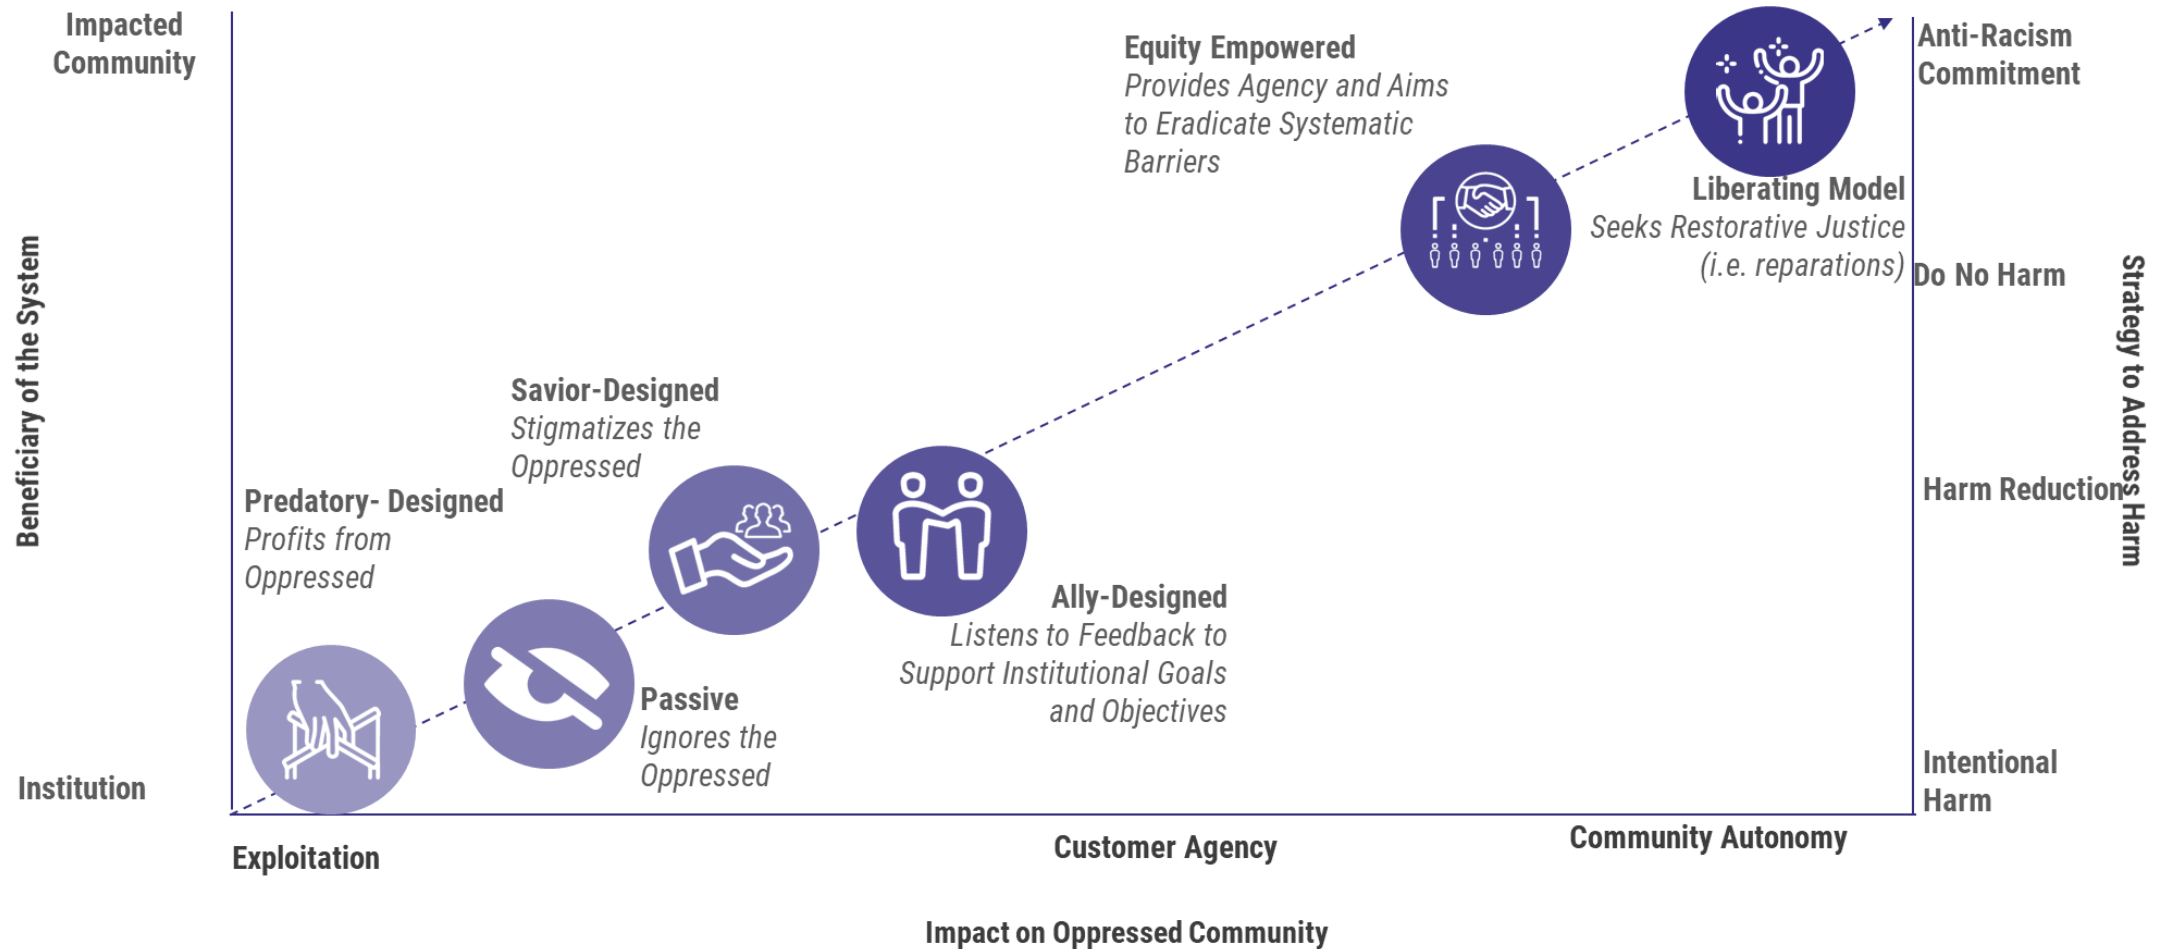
Impacted Community

Beneficiary of the System

Institution

Equity Empowered
Provides Agency and Aims to Eradicate Systematic Barriers

Anti-Racism Commitment

Liberating Model
Seeks Restorative Justice (i.e. reparations)

Do No Harm

Strategy to Address Harm

Savior-Designed
Stigmatizes the Oppressed

Predatory- Designed
Profits from Oppressed

Harm Reduction

Ally-Designed
Listens to Feedback to Support Institutional Goals and Objectives

Passive
Ignores the Oppressed

Intentional Harm

Exploitation

Customer Agency

Community Autonomy

Impact on Oppressed Community